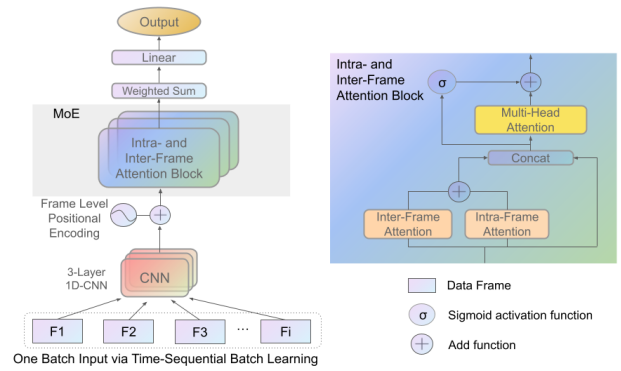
Output

Linear

Weighted Sum

MoE

Intra- and Inter-Frame Attention Block

Frame Level Positional Encoding

3-Layer 1D-CNN

CNN

F1

F2

F3

...

Fi

One Batch Input via Time-Sequential Batch Learning

Intra- and Inter-Frame Attention Block

σ

Multi-Head Attention

Concat

Inter-Frame Attention

Intra-Frame Attention

Data Frame

σ Sigmoid activation function

Add function